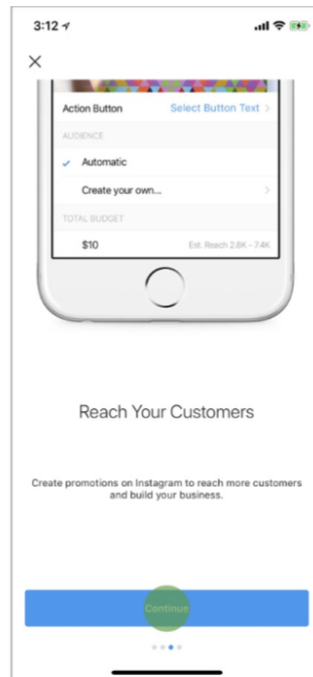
3:12

×

Action Button Select Button Text >

AUDIENCE

✓ Automatic

Create your own... >

TOTAL BUDGET

$10 Est. Reach 2.6K - 7.4K

Reach Your Customers

Create promotions on Instagram to reach more customers and build your business.

Continue